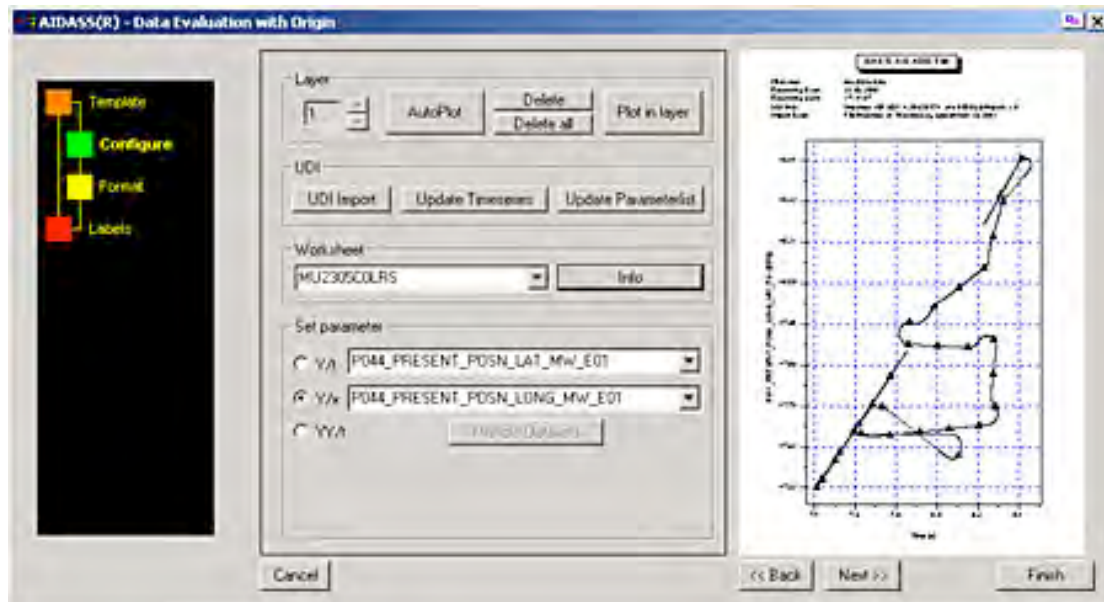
AIDASS(R) - Data Evaluation with Origin

Template
Configure
Format
Labels

Layer
1
AutoPlot
Delete
Delete all
Plot in layer

UDI
UDI Import
Update Timeseries
Update Parameterlist

Worksheet
MU2305C0LRS
Info

Set parameter
Y/t P044_PRESENT_POSN_LAT_MW_E01
Y/x P044_PRESENT_POSN_LONG_MW_E01
YY/t
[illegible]

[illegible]

Cancel
<< Back
Next >>
Finish